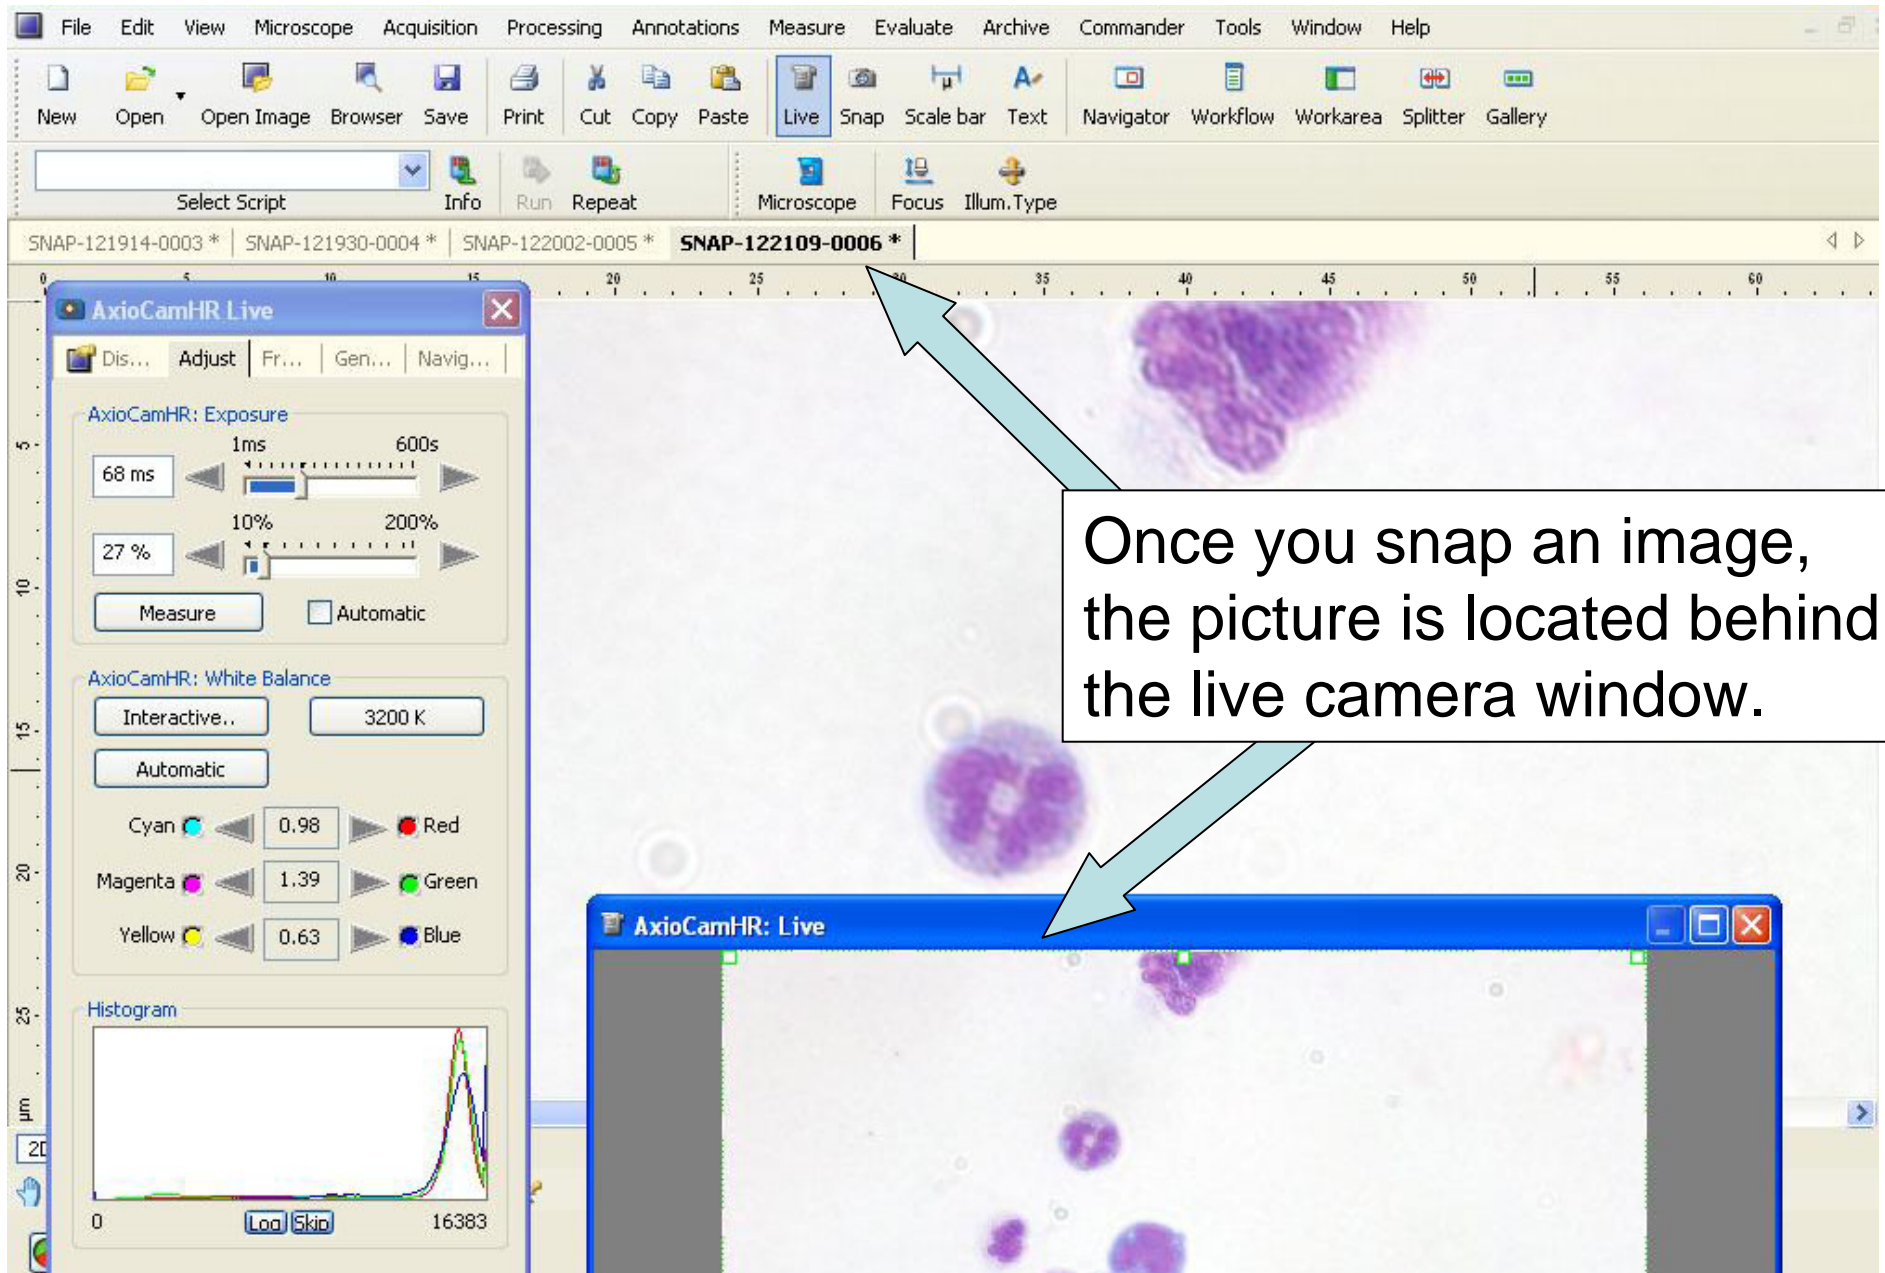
File Edit View Microscope Acquisition Processing Annotations Measure Evaluate Archive Commander Tools Window Help

New Open Open Image Browser Save Print Cut Copy Paste Live Snap Scale bar Text Navigator Workflow Workarea Splitter Gallery

Select Script Info Run Repeat Microscope Focus Illum.Type

SNAP-121914-0003 * SNAP-121930-0004 * SNAP-122002-0005 * SNAP-122109-0006 *

0 5 10 15 20 25 30 35 40 45 50 55 60

AxioCamHR Live

Dis... Adjust Fr... Gen... Navig...

AxioCamHR: Exposure

1ms 600s

68 ms

10% 200%

27 %

Measure Automatic

AxioCamHR: White Balance

Interactive.. 3200 K

Automatic

Cyan 0.98 Red

Magenta 1.39 Green

Yellow 0.63 Blue

Histogram

0 Log Skip 16383

5 10 15 20 25 µm

20

Once you snap an image, the picture is located behind the live camera window.

AxioCamHR: Live